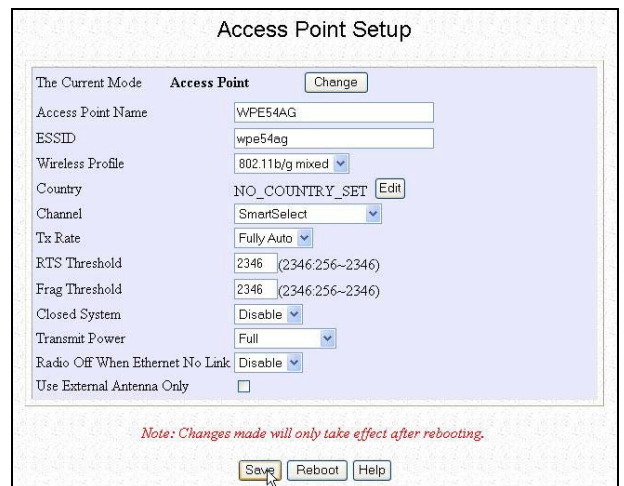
Access Point Setup

| | |
|---|---|
| The Current Mode **Access Point** | Change |
| Access Point Name | WPE54AG |
| ESSID | wpe54ag |
| Wireless Profile | 802.11b/g mixed |
| Country | NO_COUNTRY_SET Edit |
| Channel | SmartSelect |
| Tx Rate | Fully Auto |
| RTS Threshold | 2346 (2346:256~2346) |
| Frag Threshold | 2346 (2346:256~2346) |
| Closed System | Disable |
| Transmit Power | Full |
| Radio Off When Ethernet No Link | Disable |
| Use External Antenna Only | ☐ |

Note: Changes made will only take effect after rebooting.

Save Reboot Help